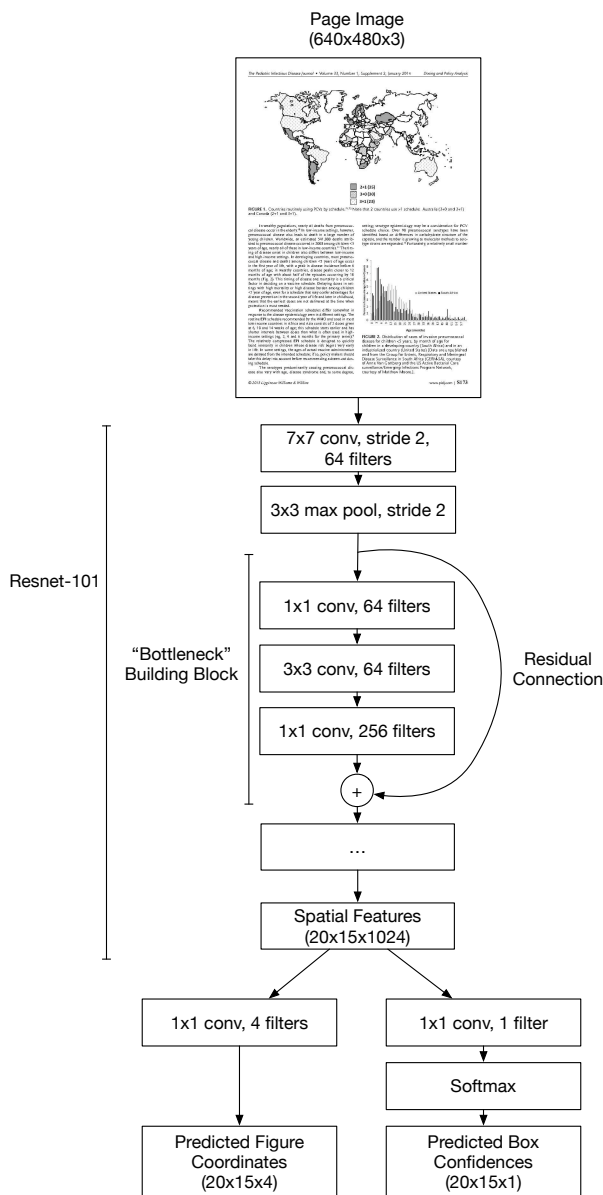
Page Image
(640x480x3)

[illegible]

Resnet-101

7x7 conv, stride 2,
64 filters

3x3 max pool, stride 2

"Bottleneck"
Building Block

1x1 conv, 64 filters

3x3 conv, 64 filters

1x1 conv, 256 filters

Residual
Connection

+

...

Spatial Features
(20x15x1024)

1x1 conv, 4 filters

1x1 conv, 1 filter

Softmax

Predicted Figure
Coordinates
(20x15x4)

Predicted Box
Confidences
(20x15x1)